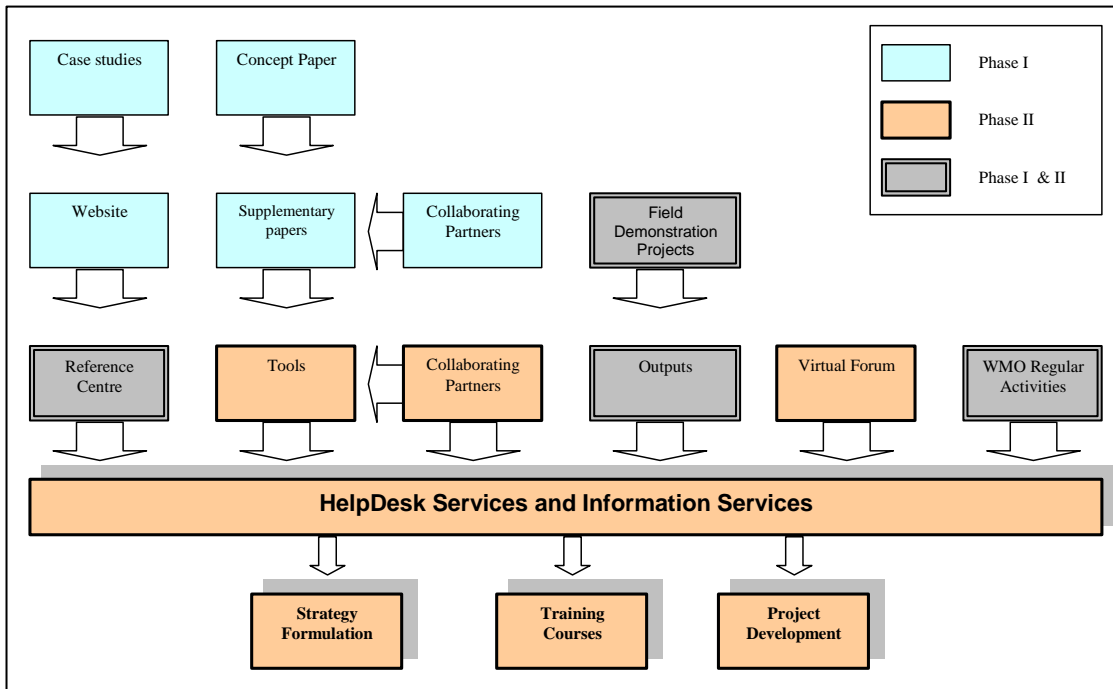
Case studies

Concept Paper

Phase I

Phase II

Phase I & II

Website

Supplementary papers

Collaborating Partners

Field Demonstration Projects

Reference Centre

Tools

Collaborating Partners

Outputs

Virtual Forum

WMO Regular Activities

HelpDesk Services and Information Services

Strategy Formulation

Training Courses

Project Development